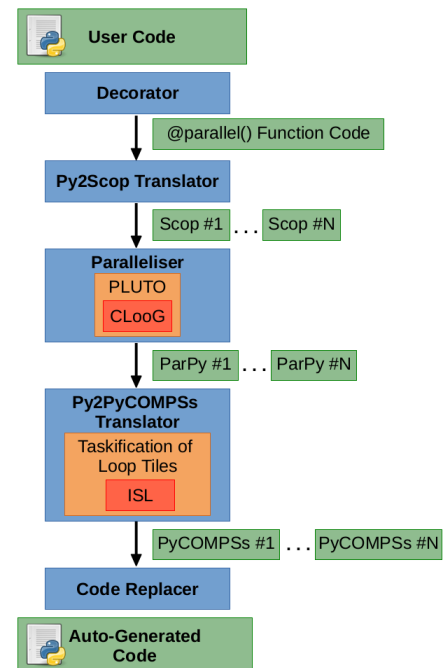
User Code

Decorator

@parallel() Function Code

Py2Scop Translator

Scop #1 . . . Scop #N

Paralleliser

PLUTO

CLooG

ParPy #1 . . . ParPy #N

Py2PyCOMPSs Translator

Taskification of Loop Tiles

ISL

PyCOMPSs #1 . . . PyCOMPSs #N

Code Replacer

Auto-Generated Code